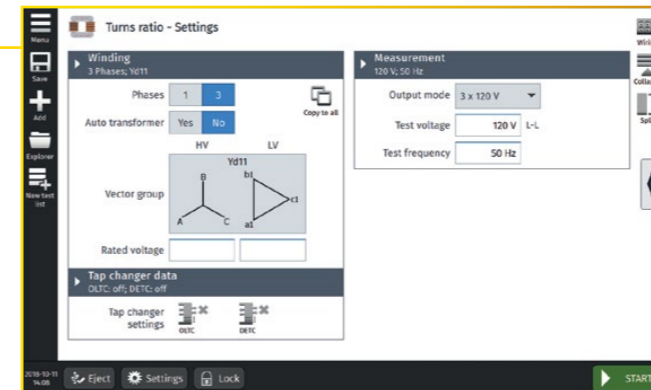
Menu

Save

Add

Explorer

New test list

Turns ratio - Settings

Winding
3 Phases; Yd11

Phases 1 3

Copy to all

Auto transformer Yes No

HV LV

Yd11

Vector group

B

b1

c1

A

C

a1

Rated voltage

Tap changer data
OLTC: off; DETC: off

Tap changer settings

OLTC

DETC

Measurement
120 V; 50 Hz

Output mode 3 x 120 V

Test voltage 120 V L-L

Test frequency 50 Hz

Wir

Colla

Spl

2018-10-11 14:08

Eject

Settings

Lock

START